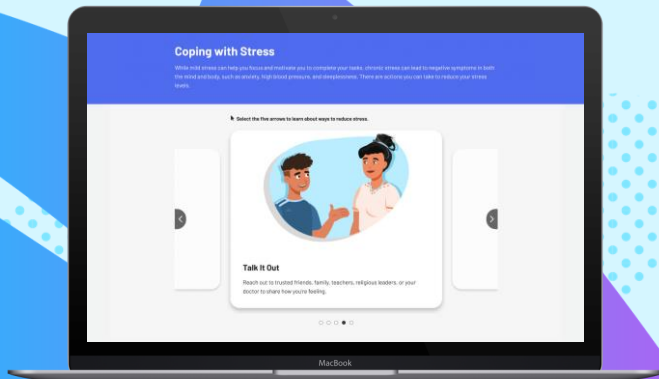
Coping with Stress

While mild stress can help you focus and motivate you to complete your tasks, chronic stress can lead to negative symptoms in both the mind and body, such as anxiety, high blood pressure, and sleeplessness. There are actions you can take to reduce your stress levels.

Select the five arrows to learn about ways to reduce stress.

Talk It Out

Reach out to trusted friends, family, teachers, religious leaders, or your doctor to share how you're feeling.

MacBook